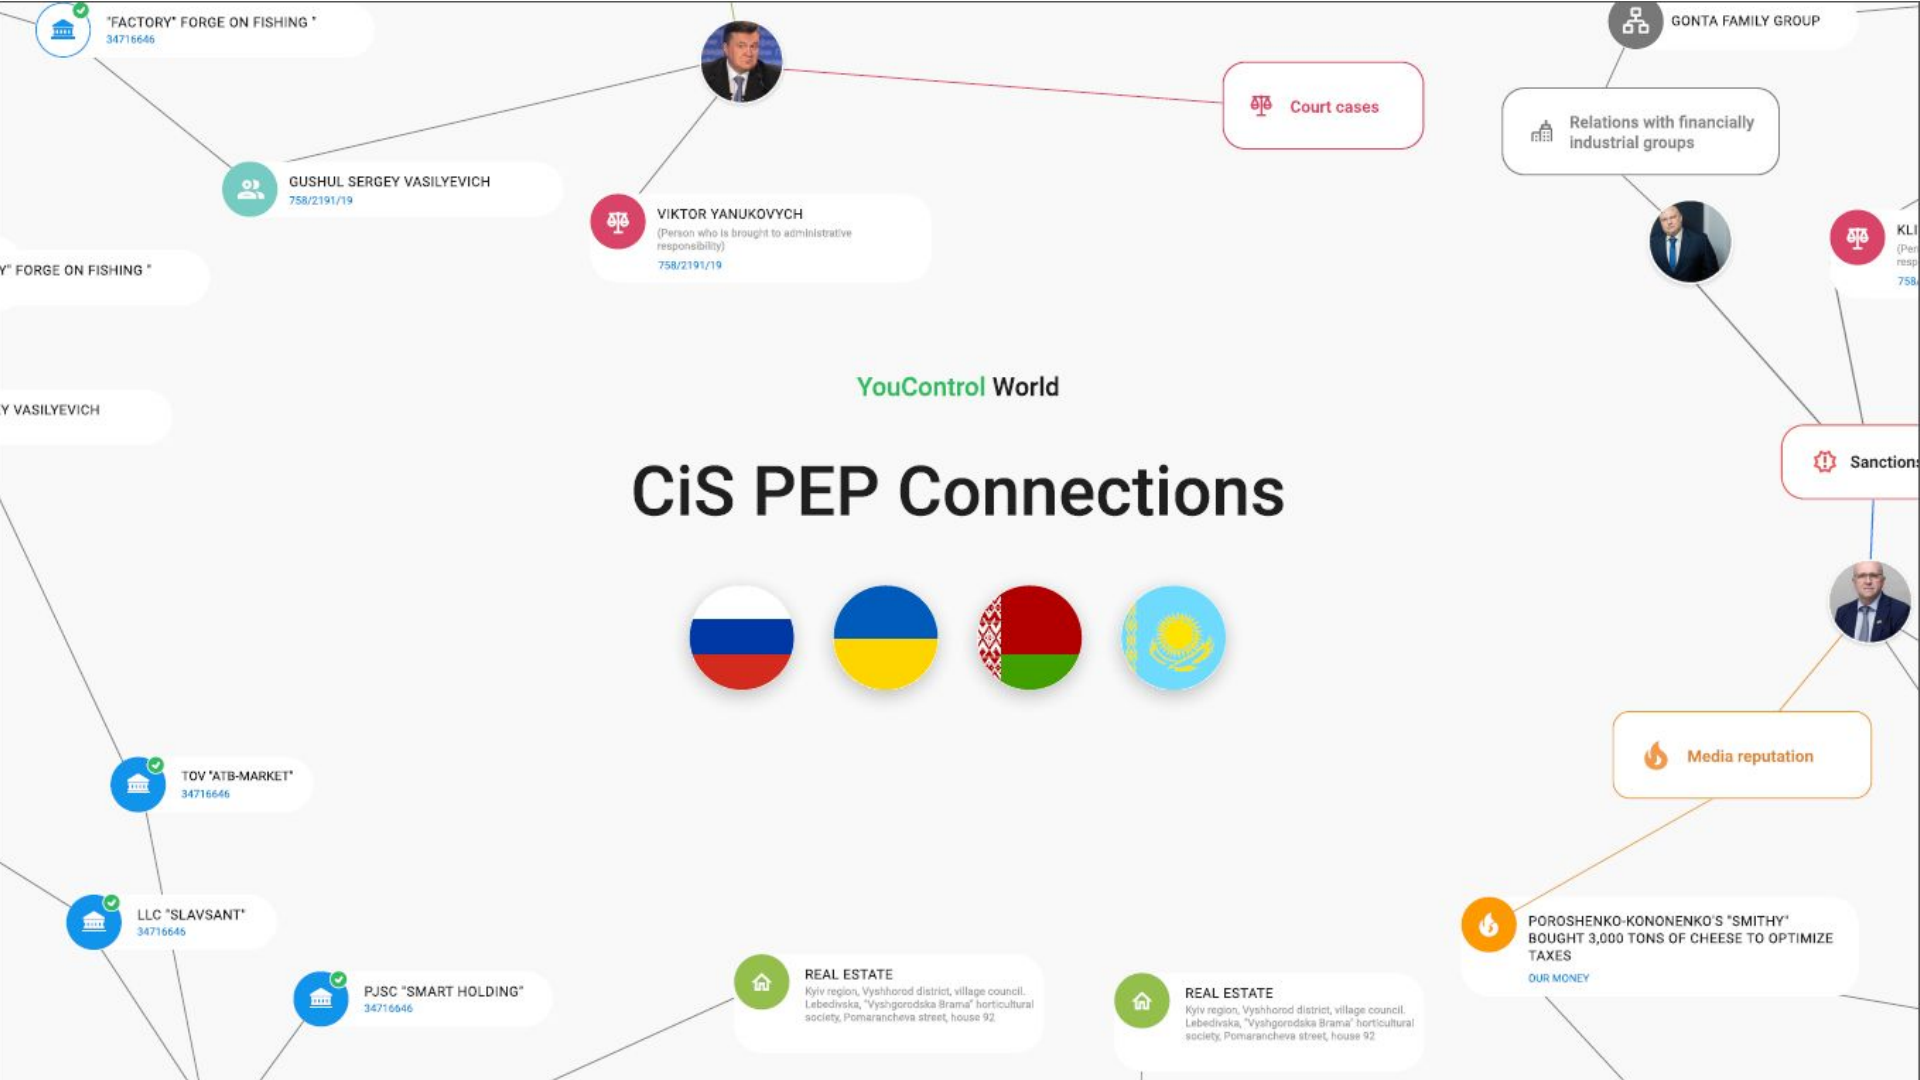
"FACTORY" FORGE ON FISHING "
34716646

Court cases

GONTA FAMILY GROUP

Relations with financially industrial groups

GUSHUL SERGEY VASILYEVICH
758/2191/19

VIKTOR YANUKOVYCH
(Person who is brought to administrative responsibility)
758/2191/19

KLI
(Per
resp
758/

Y" FORGE ON FISHING "

YouControl World

Y VASILYEVICH

CiS PEP Connections

Sanction

Media reputation

TOV "ATB-MARKET"
34716646

LLC "SLAVSANT"
34716646

PJSC "SMART HOLDING"
34716646

REAL ESTATE
Kyiv region, Vyshhorod district, village council. Lebedivska, "Vyshgorodska Brama" horticultural society, Pomarancheva street, house 92

REAL ESTATE
Kyiv region, Vyshhorod district, village council. Lebedivska, "Vyshgorodska Brama" horticultural society, Pomarancheva street, house 92

POROSHENKO-KONONENKO'S "SMITHY" BOUGHT 3,000 TONS OF CHEESE TO OPTIMIZE TAXES
OUR MONEY